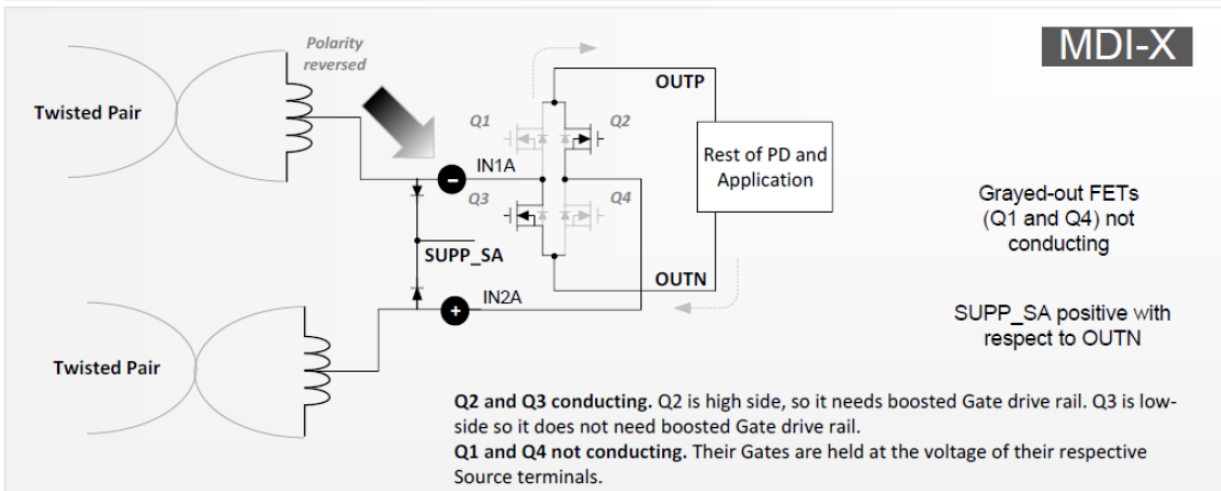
MDI-X

Twisted Pair

Polarity reversed

Q1

Q2

OUTP

IN1A

Rest of PD and Application

Q3

Q4

SUPP_SA

OUTN

IN2A

Twisted Pair

Grayed-out FETs (Q1 and Q4) not conducting

SUPP_SA positive with respect to OUTN

Q2 and Q3 conducting. Q2 is high side, so it needs boosted Gate drive rail. Q3 is low-side so it does not need boosted Gate drive rail.
Q1 and Q4 not conducting. Their Gates are held at the voltage of their respective Source terminals.